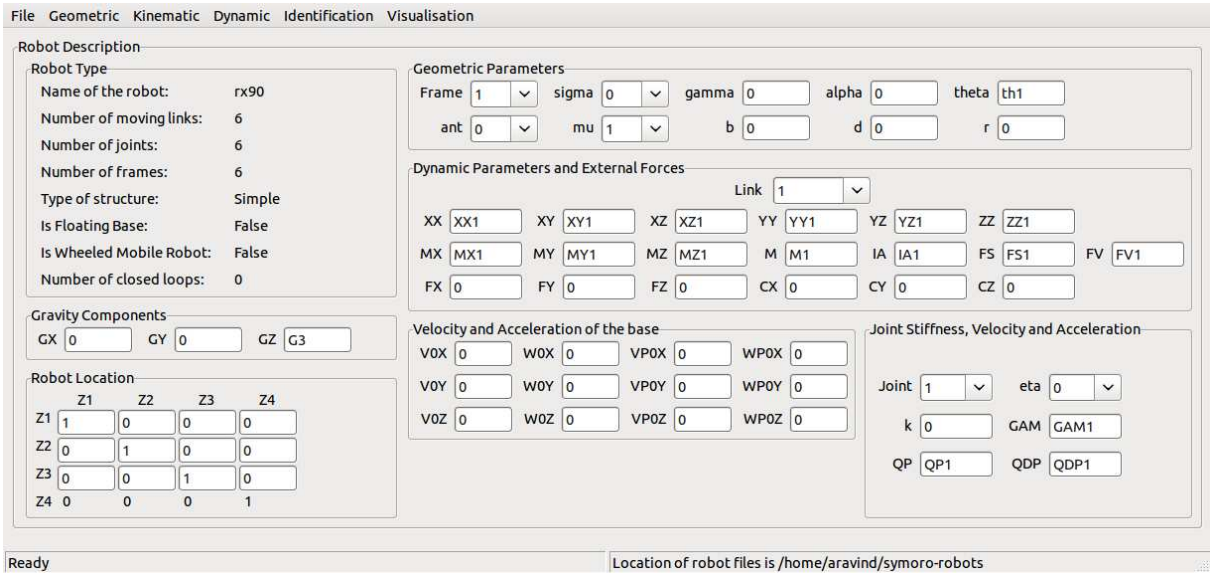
File Geometric Kinematic Dynamic Identification Visualisation

Robot Description

Robot Type

Name of the robot: rx90
Number of moving links: 6
Number of joints: 6
Number of frames: 6
Type of structure: Simple
Is Floating Base: False
Is Wheeled Mobile Robot: False
Number of closed loops: 0

Gravity Components

GX 0 GY 0 GZ G3

Robot Location

| | Z1 | Z2 | Z3 | Z4 |
|---|---|---|---|---|
| Z1 | 1 | 0 | 0 | 0 |
| Z2 | 0 | 1 | 0 | 0 |
| Z3 | 0 | 0 | 1 | 0 |
| Z4 | 0 | 0 | 0 | 1 |

Geometric Parameters

Frame 1 sigma 0 gamma 0 alpha 0 theta th1
ant 0 mu 1 b 0 d 0 r 0

Dynamic Parameters and External Forces

Link 1

XX XX1 XY XY1 XZ XZ1 YY YY1 YZ YZ1 ZZ ZZ1
MX MX1 MY MY1 MZ MZ1 M M1 IA IA1 FS FS1 FV FV1
FX 0 FY 0 FZ 0 CX 0 CY 0 CZ 0

Velocity and Acceleration of the base

V0X 0 W0X 0 VP0X 0 WP0X 0
V0Y 0 W0Y 0 VP0Y 0 WP0Y 0
V0Z 0 W0Z 0 VP0Z 0 WP0Z 0

Joint Stiffness, Velocity and Acceleration

Joint 1 eta 0
k 0 GAM GAM1
QP QP1 QDP QDP1

Ready

Location of robot files is /home/aravind/symoro-robots